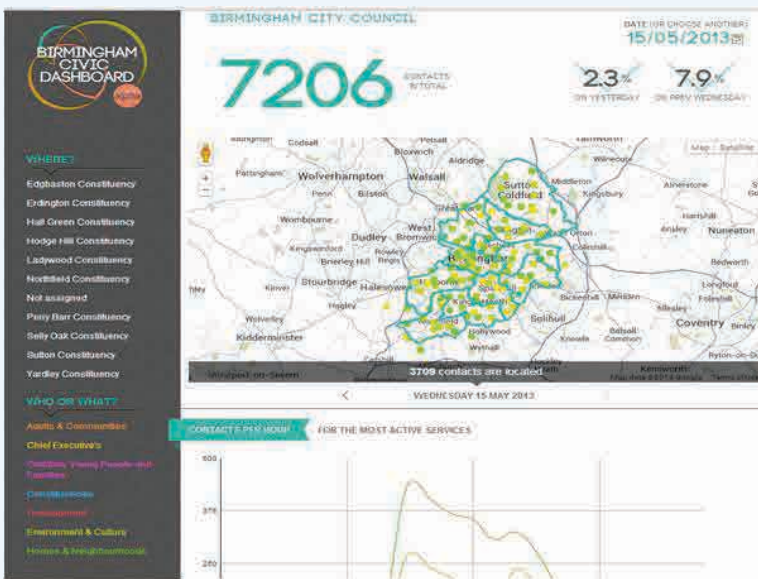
BIRMINGHAM CIVIC DASHBOARD

BIRMINGHAM CITY COUNCIL

DATE (OR CHOOSE ANOTHER)
15/05/2013

7206 CONTACTS IN TOTAL

2.3% ON YESTERDAY

7.9% ON PREV WEDNESDAY

WHERE?

Edgbaston Constituency
Erdington Constituency
Hall Green Constituency
Hodge Hill Constituency
Ladywood Constituency
Northfield Constituency
Not assigned
Perry Barr Constituency
Selly Oak Constituency
Sutton Constituency
Yardley Constituency

WHO OR WHAT?

Adults & Communities
Chief Executive's
Children, Young People and Families
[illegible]
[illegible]
Environment & Culture
Homes & Neighbourhoods

Map Satellite

Codsall Pelsall Tamworth Bloxwich Aldridge Wolverhampton Walsall Pattingham Penn Bilston Sutton Coldfield Middleton Kingsbury Atherstone Wombourne West Bromwich Dudley Kingswinford Brierley Hill Rowley Regis Hartshill Ansley Nuneaton Stourbridge Halesowen Birmingham Kinver Hagley Solihull Bickenhill Meriden Wolverley Kidderminster Hollywood Knowle Balsall Common Coventry Bedworth Wythall Kenilworth Wolverley

3709 contacts are located

WEDNESDAY 15 MAY 2013

CONTACTS PER HOUR
FOR THE MOST ACTIVE SERVICES

500
375
250